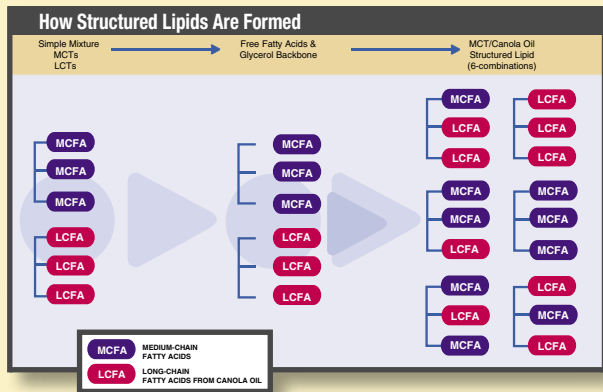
How Structured Lipids Are Formed

Simple Mixture
MCTs
LCTs

Free Fatty Acids &
Glycerol Backbone

MCT/Canola Oil
Structured Lipid
(6-combinations)

MCFA
MCFA
MCFA
LCFA
LCFA
LCFA

MCFA
MCFA
MCFA
LCFA
LCFA
LCFA

MCFA
LCFA
LCFA

LCFA
LCFA
LCFA

MCFA
MCFA
LCFA

MCFA
MCFA
MCFA

MCFA
LCFA
MCFA

LCFA
MCFA
LCFA

MCFA MEDIUM-CHAIN FATTY ACIDS
LCFA LONG-CHAIN FATTY ACIDS FROM CANOLA OIL